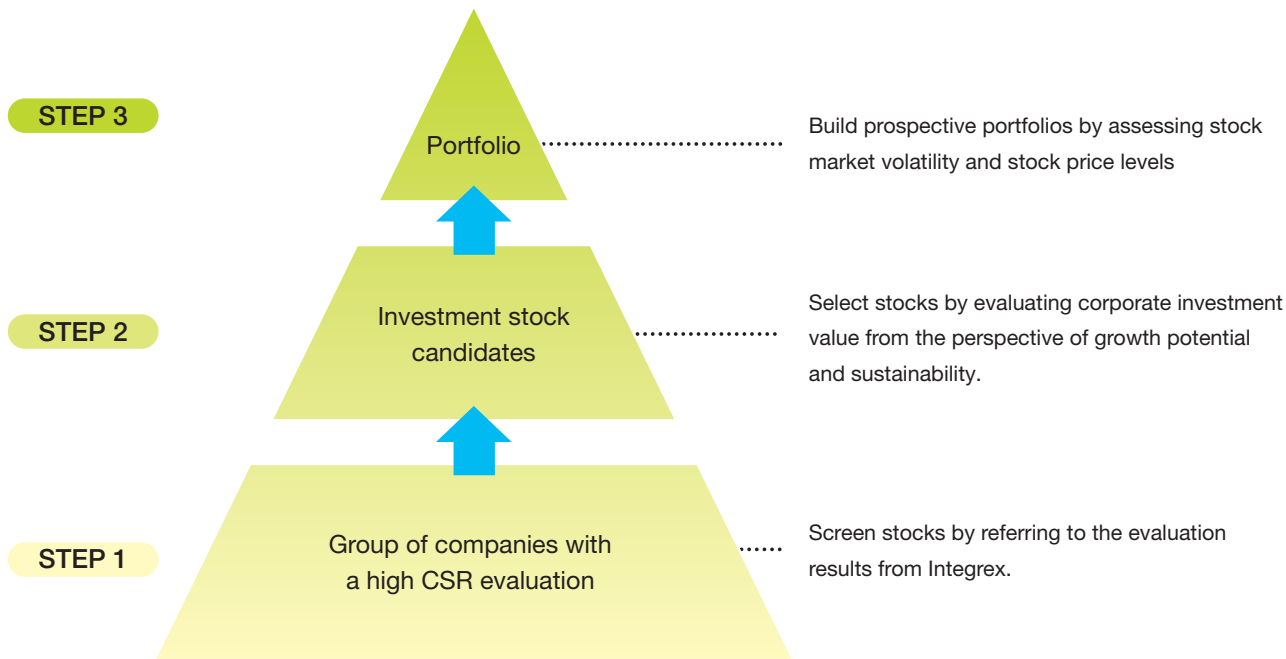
STEP 3

Portfolio

Build prospective portfolios by assessing stock market volatility and stock price levels

STEP 2

Investment stock candidates

Select stocks by evaluating corporate investment value from the perspective of growth potential and sustainability.

STEP 1

Group of companies with a high CSR evaluation

Screen stocks by referring to the evaluation results from Integrex.